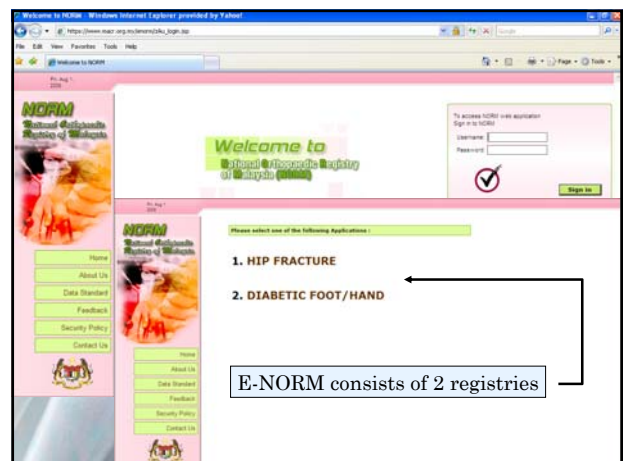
Welcome to NORM - Windows Internet Explorer provided by Yahoo!

https://www.macr.org.my/enorm/jsfu_login.jsp

File Edit View Favorites Tools Help

Welcome to NORM

Page Tools

Fri, Aug 1 2008

NORM

National Orthopaedic Registry of Malaysia

Welcome to

National Orthopaedic Registry of Malaysia (NORM)

To access NORM web application Sign in to NORM

Username:

Password:

Sign In

Home

About Us

Data Standard

Feedback

Security Policy

Contact Us

Fri, Aug 1 2008

NORM

National Orthopaedic Registry of Malaysia

Please select one of the following Applications :

1. HIP FRACTURE

2. DIABETIC FOOT/HAND

Home

About Us

Data Standard

Feedback

Security Policy

Contact Us

E-NORM consists of 2 registries